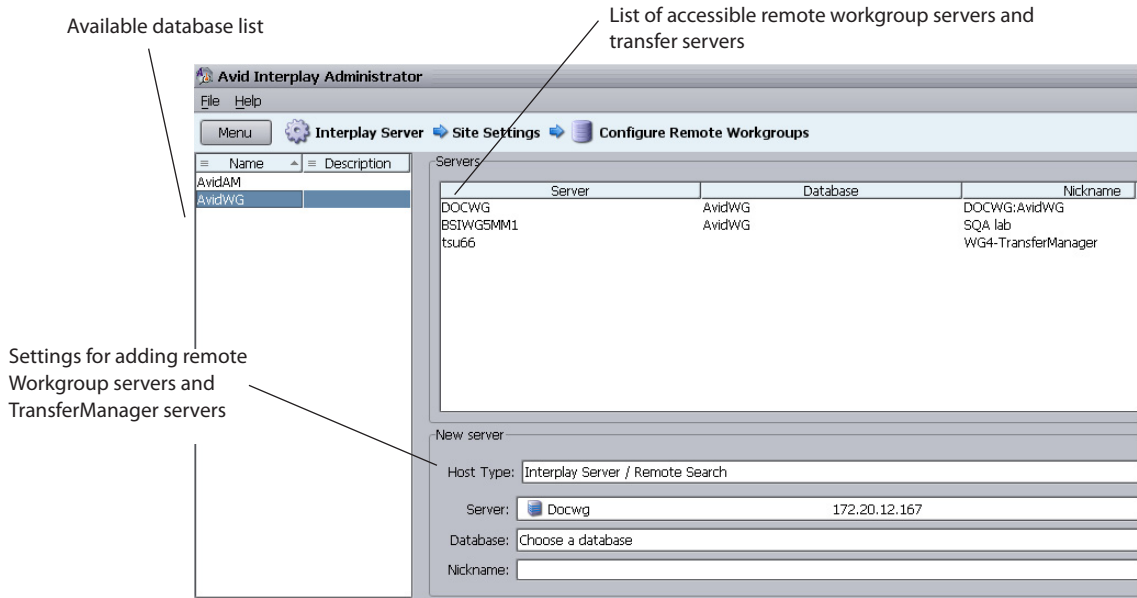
Available database list

List of accessible remote workgroup servers and transfer servers

Avid Interplay Administrator

File Help

Menu

Interplay Server ➡ Site Settings ➡ Configure Remote Workgroups

| Name | Description |
|---|---|
| AvidAM | |
| AvidWG | |

Servers

| Server | Database | Nickname |
|---|---|---|
| DOCWG | AvidWG | DOCWG:AvidWG |
| BSIWG5MM1 | AvidWG | SQA lab |
| tsu66 | | WG4-TransferManager |

Settings for adding remote Workgroup servers and TransferManager servers

New server

Host Type: Interplay Server / Remote Search

Server: Docwg 172.20.12.167

Database: Choose a database

Nickname: